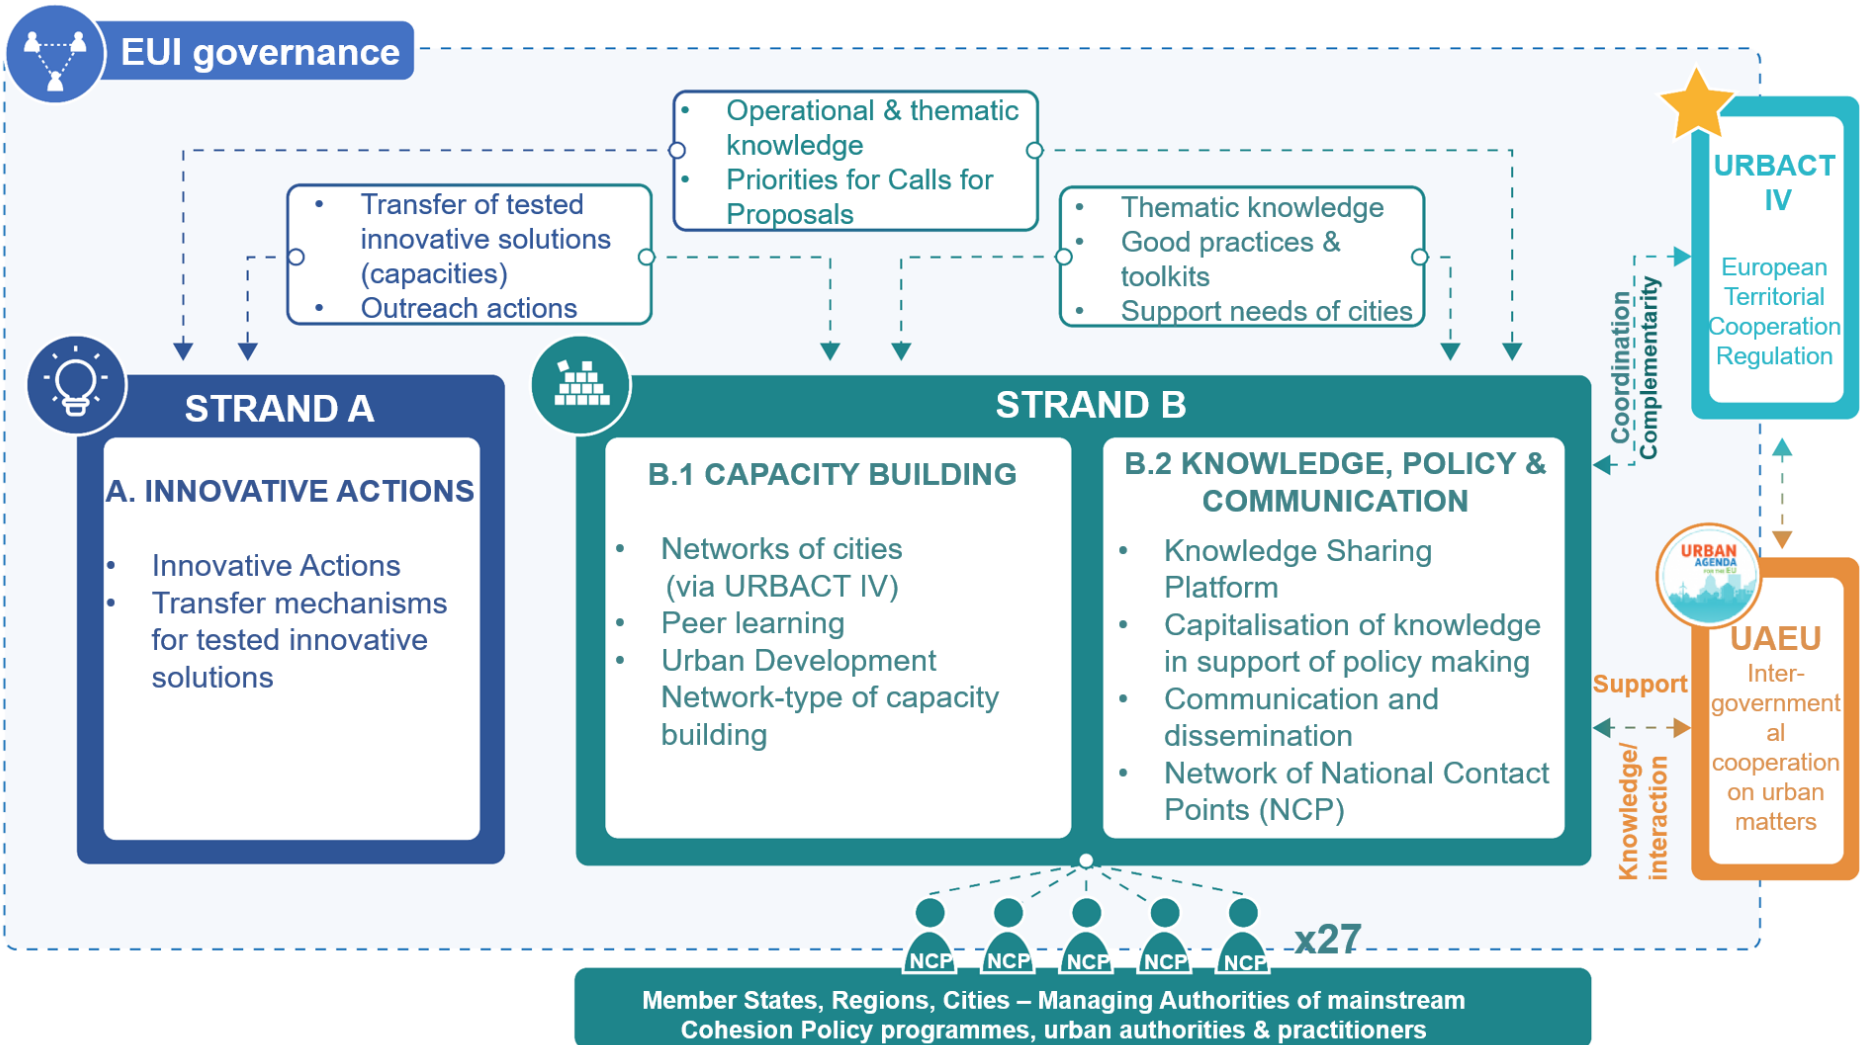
EUI governance

• Operational & thematic knowledge
• Priorities for Calls for Proposals

• Transfer of tested innovative solutions (capacities)
• Outreach actions

• Thematic knowledge
• Good practices & toolkits
• Support needs of cities

URBACT IV

European Territorial Cooperation Regulation

Coordination Complementarity

STRAND A

A. INNOVATIVE ACTIONS

• Innovative Actions
• Transfer mechanisms for tested innovative solutions

STRAND B

B.1 CAPACITY BUILDING

• Networks of cities (via URBACT IV)
• Peer learning
• Urban Development Network-type of capacity building

B.2 KNOWLEDGE, POLICY & COMMUNICATION

• Knowledge Sharing Platform
• Capitalisation of knowledge in support of policy making
• Communication and dissemination
• Network of National Contact Points (NCP)

URBAN AGENDA

UAEU

Inter-governmental cooperation on urban matters

Support

Knowledge/ interaction

NCP NCP NCP NCP NCP x27

Member States, Regions, Cities – Managing Authorities of mainstream Cohesion Policy programmes, urban authorities & practitioners